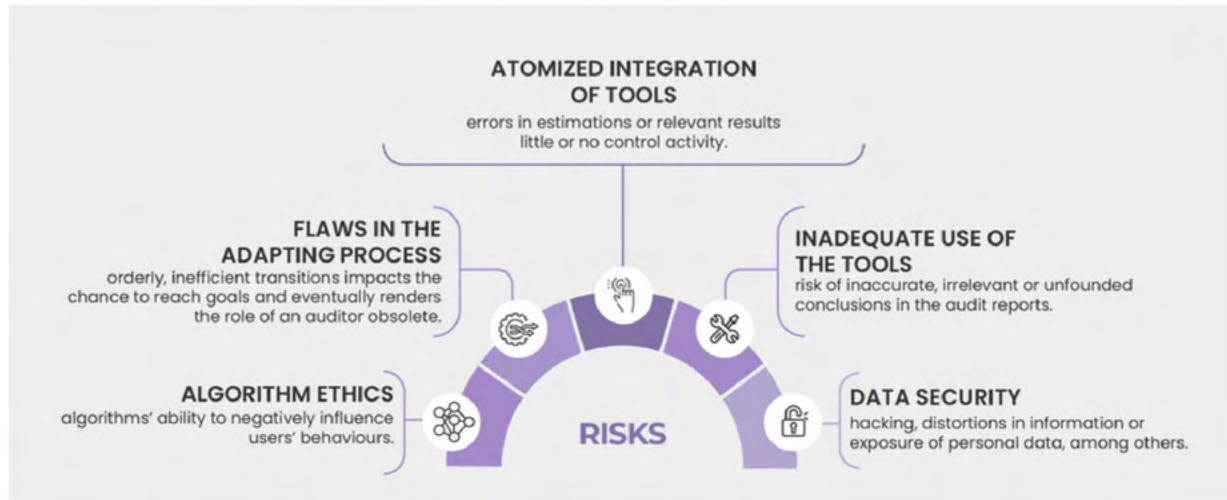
ATOMIZED INTEGRATION OF TOOLS
errors in estimations or relevant results little or no control activity.

FLAWS IN THE ADAPTING PROCESS
orderly, inefficient transitions impacts the chance to reach goals and eventually renders the role of an auditor obsolete.

INADEQUATE USE OF THE TOOLS
risk of inaccurate, irrelevant or unfounded conclusions in the audit reports.

ALGORITHM ETHICS
algorithms' ability to negatively influence users' behaviours.

DATA SECURITY
hacking, distortions in information or exposure of personal data, among others.

RISKS